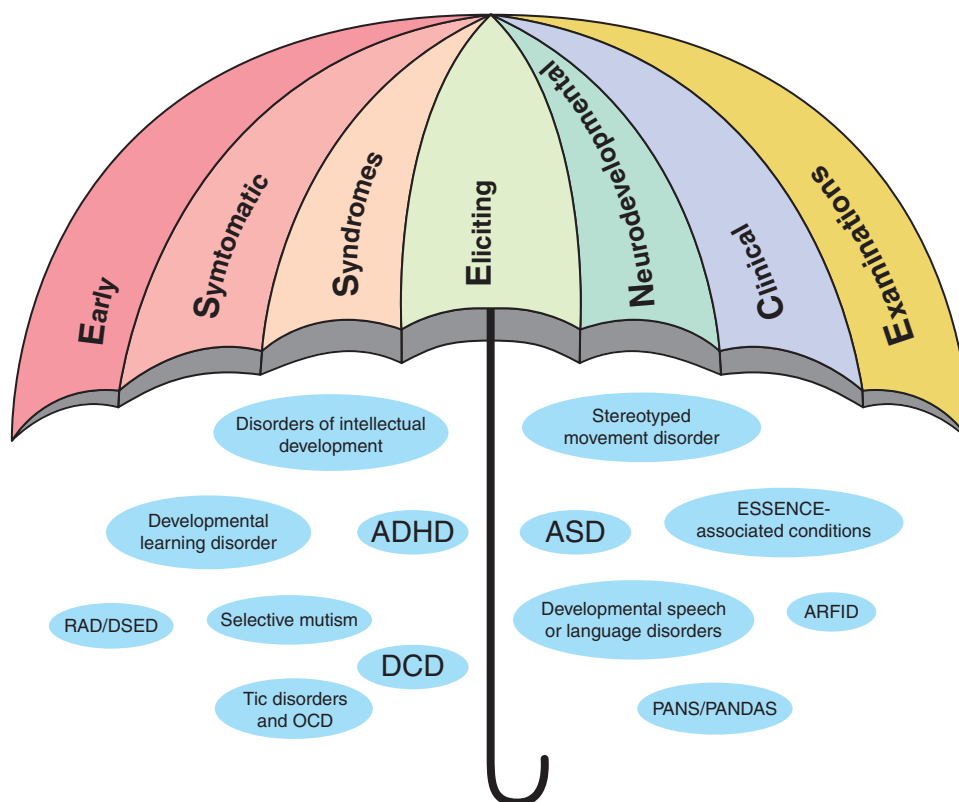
Early

Symtomatic

Syndromes

Eliciting

Neurodevelopmental

Clinical

Examinations

Disorders of intellectual development

Stereotyped movement disorder

Developmental learning disorder

ADHD

ASD

ESSENCE-associated conditions

RAD/DSED

Selective mutism

Developmental speech or language disorders

ARFID

DCD

Tic disorders and OCD

PANS/PANDAS